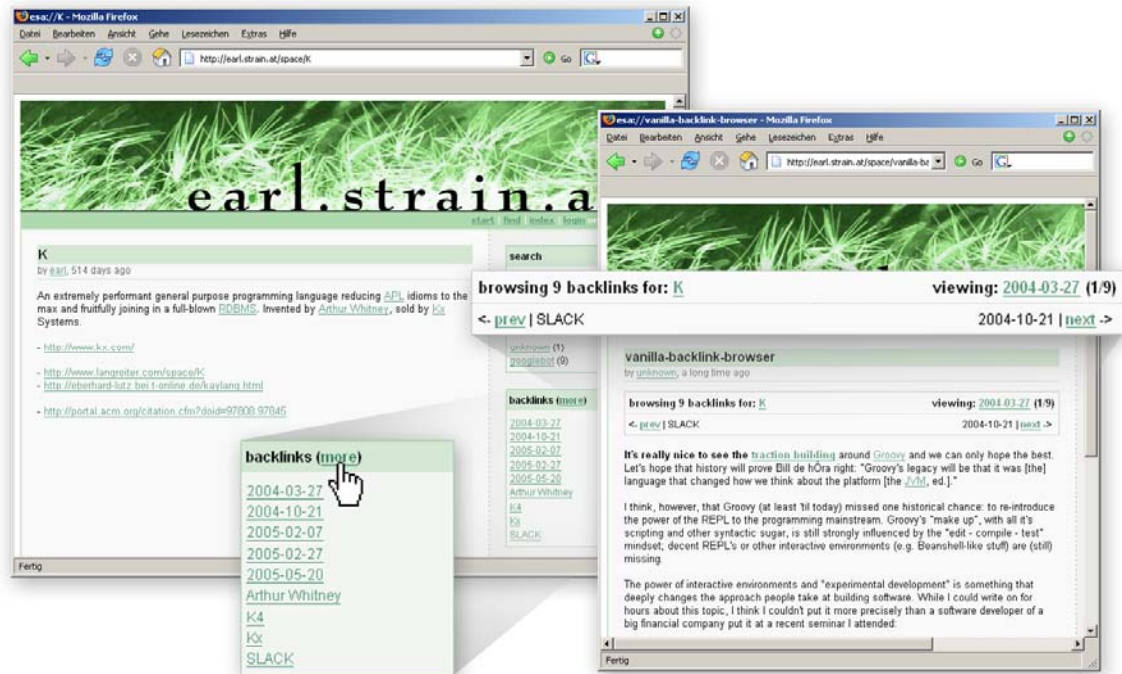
esa://K - Mozilla Firefox
Datei Bearbeiten Ansicht Gehe Lesezeichen Extras Hilfe
http://earl.strain.at/space/K
Go

earl.strain.a
start find index login

K
by earl, 514 days ago

An extremely performant general purpose programming language reducing APL idioms to the max and fruitfully joining in a full-blown RDBMS. Invented by Arthur Whitney, sold by Kx Systems.

- http://www.kx.com/

- http://www.langreiter.com/space/K
- http://eberhard-lutz.bei.t-online.de/kaylang.html

- http://portal.acm.org/citation.cfm?doid=97808.97845

search

unknown (1)
googlebot (9)

backlinks (more)
2004-03-27
2004-10-21
2005-02-07
2005-02-27
2005-05-20
Arthur Whitney
K4
Kx
SLACK

Fertig

backlinks (more)
2004-03-27
2004-10-21
2005-02-07
2005-02-27
2005-05-20
Arthur Whitney
K4
Kx
SLACK

esa://vanilla-backlink-browser - Mozilla Firefox
Datei Bearbeiten Ansicht Gehe Lesezeichen Extras Hilfe
http://earl.strain.at/space/vanilla-ba
Go

browsing 9 backlinks for: K
viewing: 2004-03-27 (1/9)
<- prev | SLACK
2004-10-21 | next ->

vanilla-backlink-browser
by unknown, a long time ago

browsing 9 backlinks for: K
viewing: 2004-03-27 (1/9)
<- prev | SLACK
2004-10-21 | next ->

It's really nice to see the traction building around Groovy and we can only hope the best. Let's hope that history will prove Bill de hÓra right: "Groovy's legacy will be that it was [the] language that changed how we think about the platform [the JVM, ed.]."

I think, however, that Groovy (at least 'til today) missed one historical chance: to re-introduce the power of the REPL to the programming mainstream. Groovy's "make up", with all it's scripting and other syntactic sugar, is still strongly influenced by the "edit - compile - test" mindset; decent REPL's or other interactive environments (e.g. Beanshell-like stuff) are (still) missing.

The power of interactive environments and "experimental development" is something that deeply changes the approach people take at building software. While I could write on for hours about this topic, I think I couldn't put it more precisely than a software developer of a big financial company put it at a recent seminar I attended:

Fertig